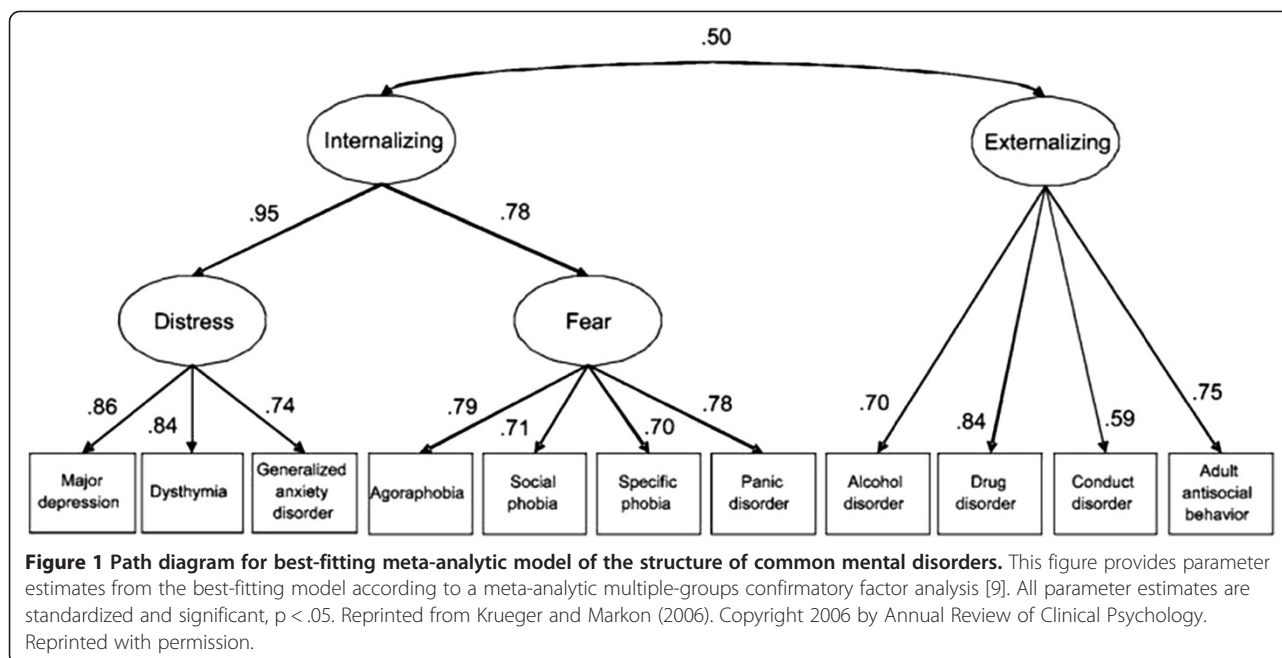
.50

Internalizing

Externalizing

.95

.78

Distress

Fear

.86

.84

.74

.79

.71

.70

.78

.70

.84

.59

.75

Major depression

Dysthymia

Generalized anxiety disorder

Agoraphobia

Social phobia

Specific phobia

Panic disorder

Alcohol disorder

Drug disorder

Conduct disorder

Adult antisocial behavior

**Figure 1 Path diagram for best-fitting meta-analytic model of the structure of common mental disorders.** This figure provides parameter estimates from the best-fitting model according to a meta-analytic multiple-groups confirmatory factor analysis [9]. All parameter estimates are standardized and significant, p < .05. Reprinted from Krueger and Markon (2006). Copyright 2006 by Annual Review of Clinical Psychology. Reprinted with permission.